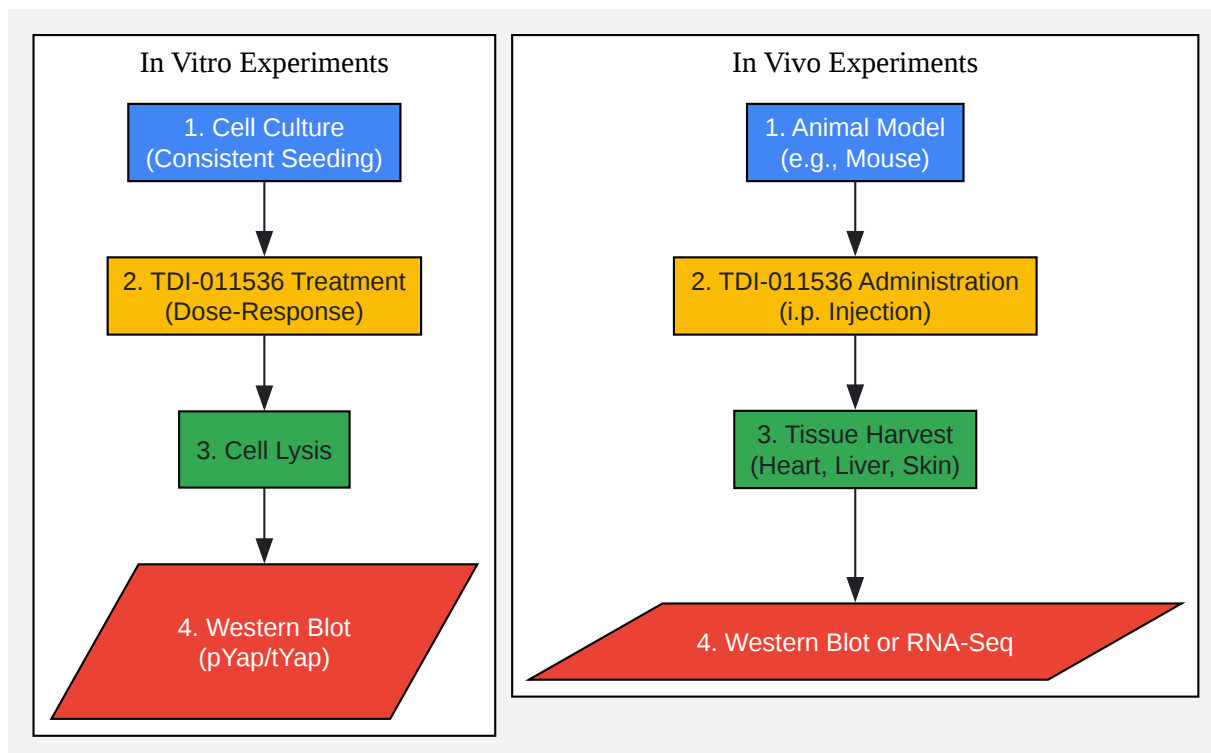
In Vitro Experiments

1. Cell Culture
(Consistent Seeding)

2. TDI-011536 Treatment
(Dose-Response)

3. Cell Lysis

4. Western Blot
(pYap/tYap)

In Vivo Experiments

1. Animal Model
(e.g., Mouse)

2. TDI-011536 Administration
(i.p. Injection)

3. Tissue Harvest
(Heart, Liver, Skin)

4. Western Blot or RNA-Seq